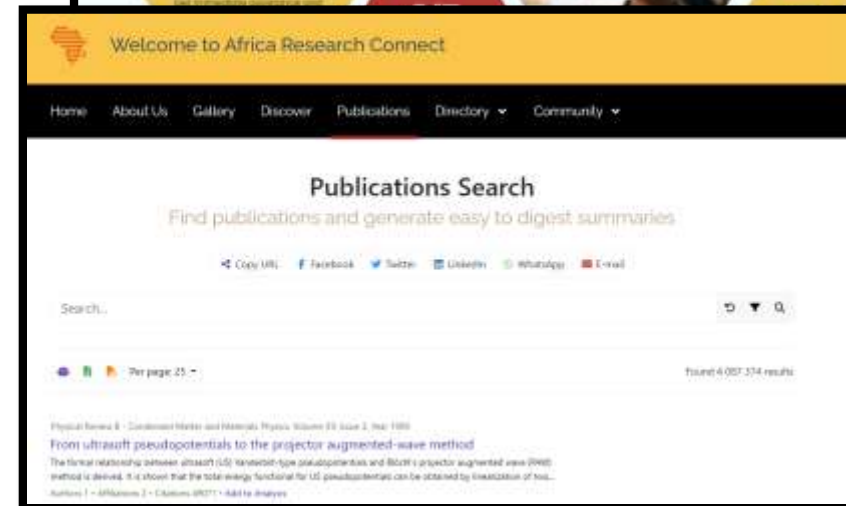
Welcome to Africa Research Connect

Home About Us Gallery Discover Publications Directory Community

Publications Search

Find publications and generate easy to digest summaries

Copy URL Facebook Twitter LinkedIn WhatsApp E-mail

Search...

Per page: 25

Found 4 057 374 results

Physical Review B - Condensed Matter and Materials Physics, Volume 59, Issue 3, Year 1999

From ultrasoft pseudopotentials to the projector augmented-wave method

The formal relationship between ultrasoft (US) Vanderbilt-type pseudopotentials and Blöchl's projector augmented wave (PAW) method is derived. It is shown that the total energy functional for US pseudopotentials can be obtained by linearization of two...

Authors 1 • Affiliations 2 • Citations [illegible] • Add to Analyses